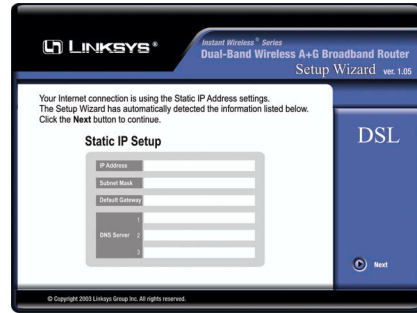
LINKSYS®

Instant Wireless® Series
Dual-Band Wireless A+G Broadband Router
Setup Wizard ver. 1.05

Your Internet connection is using the Static IP Address settings. The Setup Wizard has automatically detected the information listed below. Click the **Next** button to continue.

Static IP Setup

IP Address
Subnet Mask
Default Gateway
DNS Server 1
2
3

DSL

Next

© Copyright 2003 Linksys Group Inc. All rights reserved.